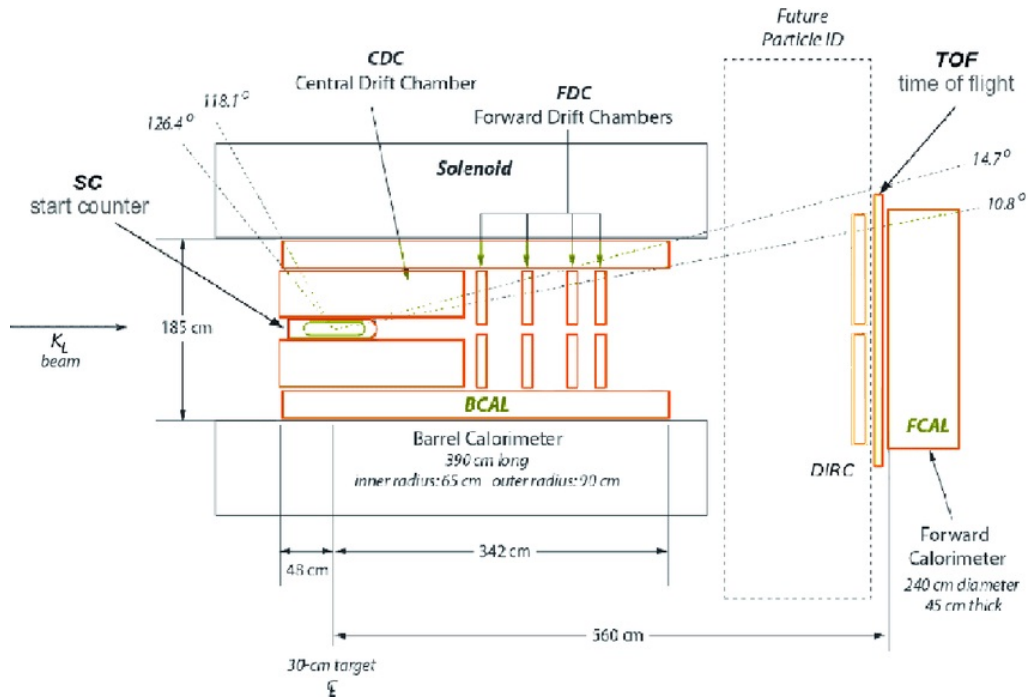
Future Particle ID

TOF
time of flight

CDC
Central Drift Chamber

FDC
Forward Drift Chambers

118.1°
126.4°

SC
start counter

Solenoid

14.7°
10.8°

$K_L$
beam

185 cm

BCAL

FCAL

Barrel Calorimeter
390 cm long
inner radius: 65 cm outer radius: 90 cm

DIRC

Forward Calorimeter
240 cm diameter
45 cm thick

48 cm
342 cm
560 cm

30-cm target
℄